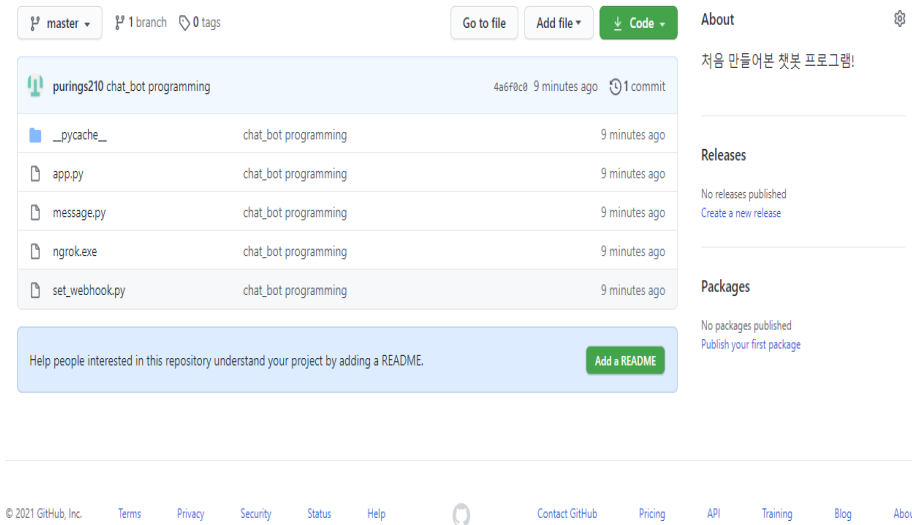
master

1 branch

0 tags

Go to file

Add file

Code

About

처음 만들어본 챗봇 프로그램!

purings210 chat_bot programming

4a6f0c0 9 minutes ago

1 commit

| | | |
|---|---|---|
| __pycache__ | chat_bot programming | 9 minutes ago |
| app.py | chat_bot programming | 9 minutes ago |
| message.py | chat_bot programming | 9 minutes ago |
| ngrok.exe | chat_bot programming | 9 minutes ago |
| set_webhook.py | chat_bot programming | 9 minutes ago |

Releases

No releases published

Create a new release

Packages

No packages published

Publish your first package

Help people interested in this repository understand your project by adding a README.

Add a README

© 2021 GitHub, Inc. Terms Privacy Security Status Help Contact GitHub Pricing API Training Blog Abou